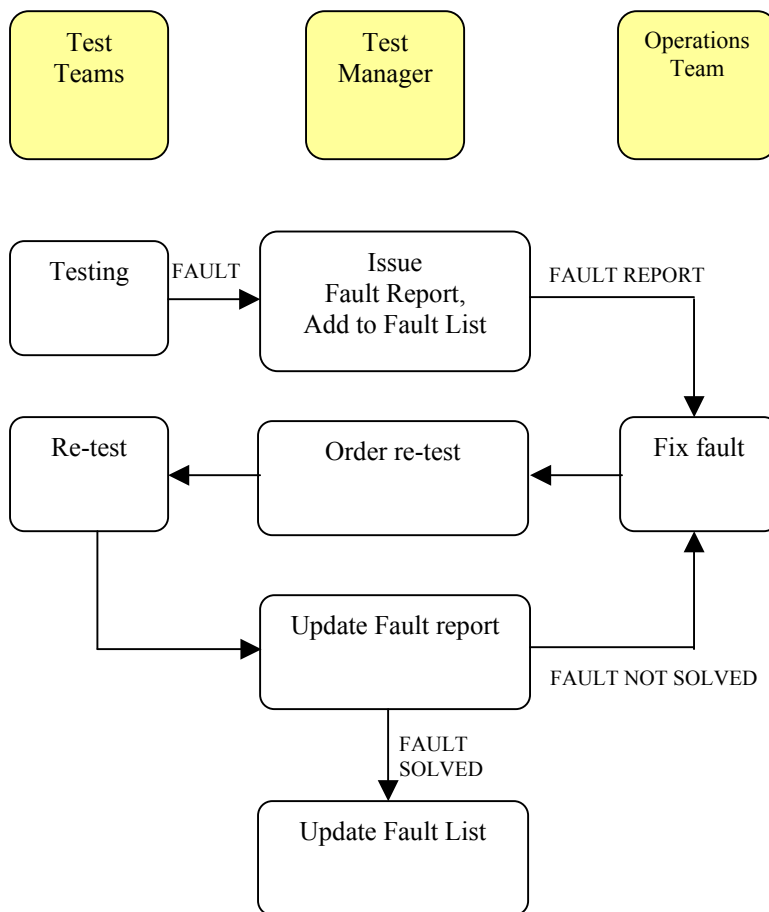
Test Teams

Test Manager

Operations Team

Testing

FAULT

Issue Fault Report, Add to Fault List

FAULT REPORT

Fix fault

Order re-test

Re-test

Update Fault report

FAULT NOT SOLVED

FAULT SOLVED

Update Fault List